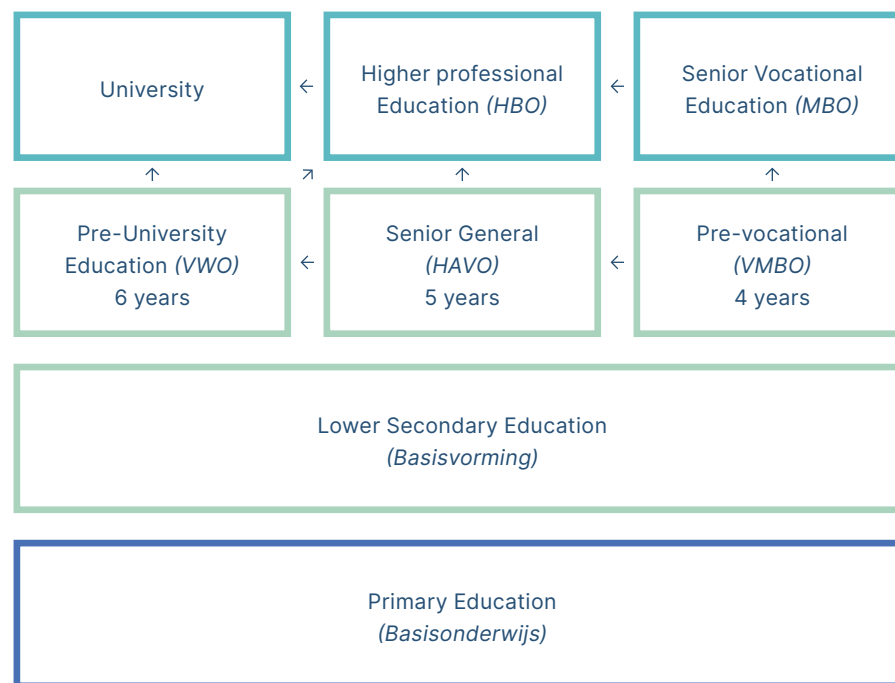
University

←

Higher professional Education *(HBO)*

←

Senior Vocational Education *(MBO)*

↑

↗

↑

↑

Pre-University Education *(VWO)*
6 years

←

Senior General *(HAVO)*
5 years

←

Pre-vocational *(VMBO)*
4 years

Lower Secondary Education *(Basisvorming)*

Primary Education *(Basisonderwijs)*